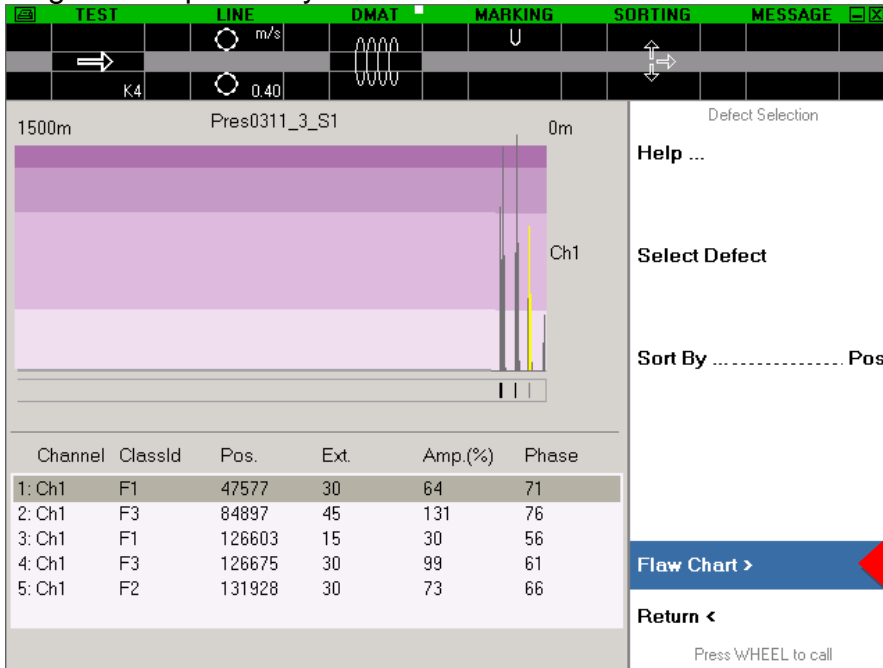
TEST LINE DMAT MARKING SORTING MESSAGE

m/s

U

K4

0.40

1500m

Pres0311_3_S1

0m

Ch1

| Channel | ClassId | Pos. | Ext. | Amp.(%) | Phase |
|---|---|---|---|---|---|
| 1: Ch1 | F1 | 47577 | 30 | 64 | 71 |
| 2: Ch1 | F3 | 84897 | 45 | 131 | 76 |
| 3: Ch1 | F1 | 126603 | 15 | 30 | 56 |
| 4: Ch1 | F3 | 126675 | 30 | 99 | 61 |
| 5: Ch1 | F2 | 131928 | 30 | 73 | 66 |

Defect Selection

Help ...

Select Defect

Sort By .................. Pos

Flaw Chart >

Return <

Press WHEEL to call